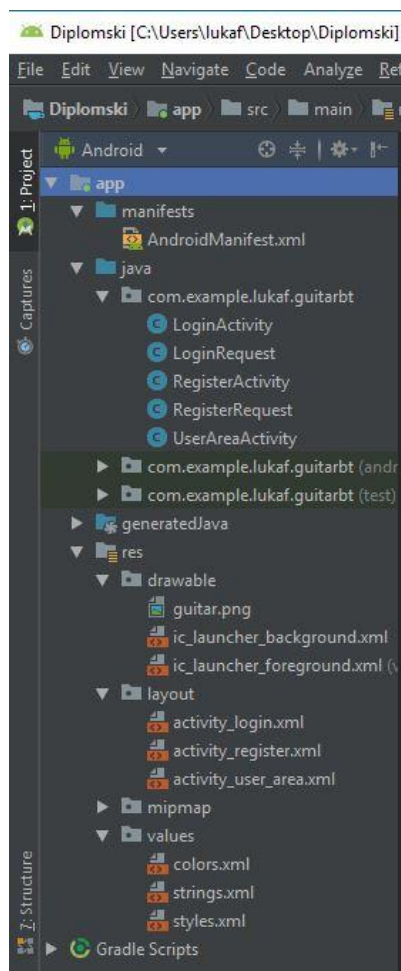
Diplomski [C:\Users\lukaf\Desktop\Diplomski]

File Edit View Navigate Code Analyze Re

Diplomski app src main

1: Project

Captures

Android

app
manifests
AndroidManifest.xml
java
com.example.lukaf.guitarbt
LoginActivity
LoginRequest
RegisterActivity
RegisterRequest
UserAreaActivity
com.example.lukaf.guitarbt (andr
com.example.lukaf.guitarbt (test)
generatedJava
res
drawable
guitar.png
ic_launcher_background.xml
ic_launcher_foreground.xml (v
layout
activity_login.xml
activity_register.xml
activity_user_area.xml
mipmap
values
colors.xml
strings.xml
styles.xml
Gradle Scripts

7: Structure